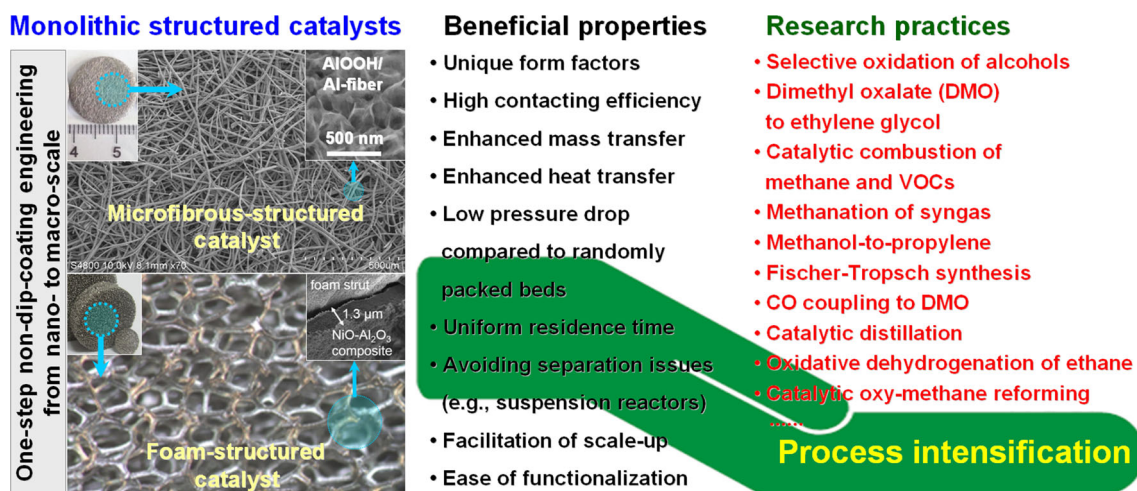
Monolithic structured catalysts

One-step non-dip-coating engineering from nano- to macro-scale

AlOOH/ Al-fiber

500 nm

4 5

Microfibrous-structured catalyst

S4800 10.0kV 8.1mm x70 500um

foam strut

1.3 μm

NiO-Al$_2$O$_3$ composite

Foam-structured catalyst

Beneficial properties

• Unique form factors

• High contacting efficiency

• Enhanced mass transfer

• Enhanced heat transfer

• Low pressure drop compared to randomly packed beds

• Uniform residence time

• Avoiding separation issues (e.g., suspension reactors)

• Facilitation of scale-up

• Ease of functionalization

Research practices

• Selective oxidation of alcohols

• Dimethyl oxalate (DMO) to ethylene glycol

• Catalytic combustion of methane and VOCs

• Methanation of syngas

• Methanol-to-propylene

• Fischer-Tropsch synthesis

• CO coupling to DMO

• Catalytic distillation

• Oxidative dehydrogenation of ethane

• Catalytic oxy-methane reforming

......

Process intensification